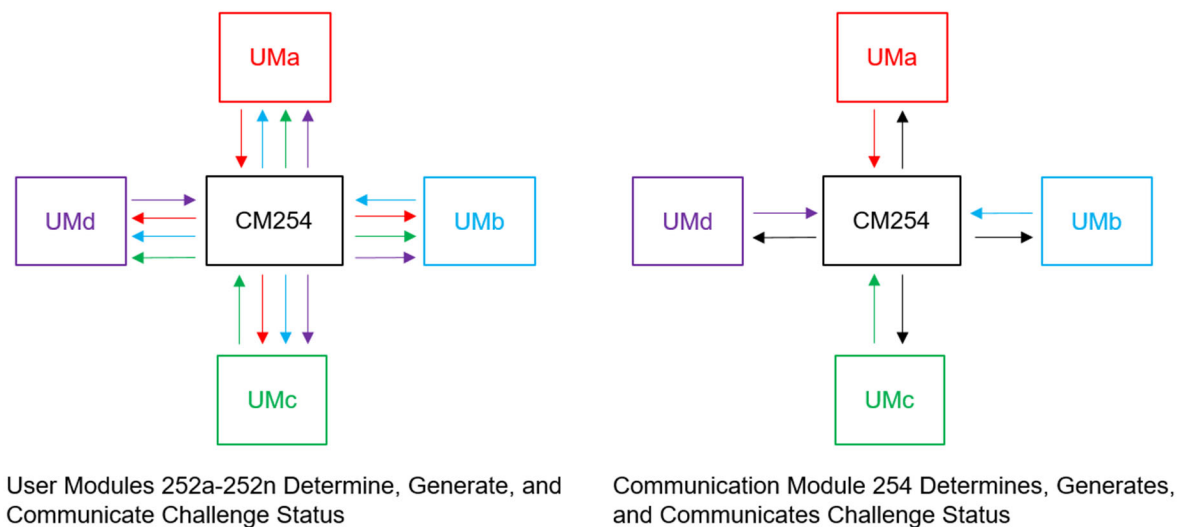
UMa

UMd

CM254

UMb

UMc

User Modules 252a-252n Determine, Generate, and Communicate Challenge Status

UMa

UMd

CM254

UMb

UMc

Communication Module 254 Determines, Generates, and Communicates Challenge Status